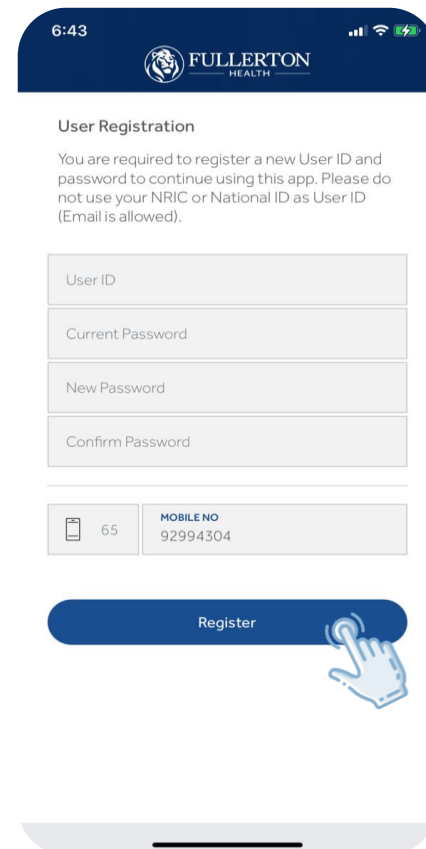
6:43

FULLERTON
HEALTH

User Registration

You are required to register a new User ID and password to continue using this app. Please do not use your NRIC or National ID as User ID (Email is allowed).

User ID

Current Password

New Password

Confirm Password

65

MOBILE NO
92994304

Register